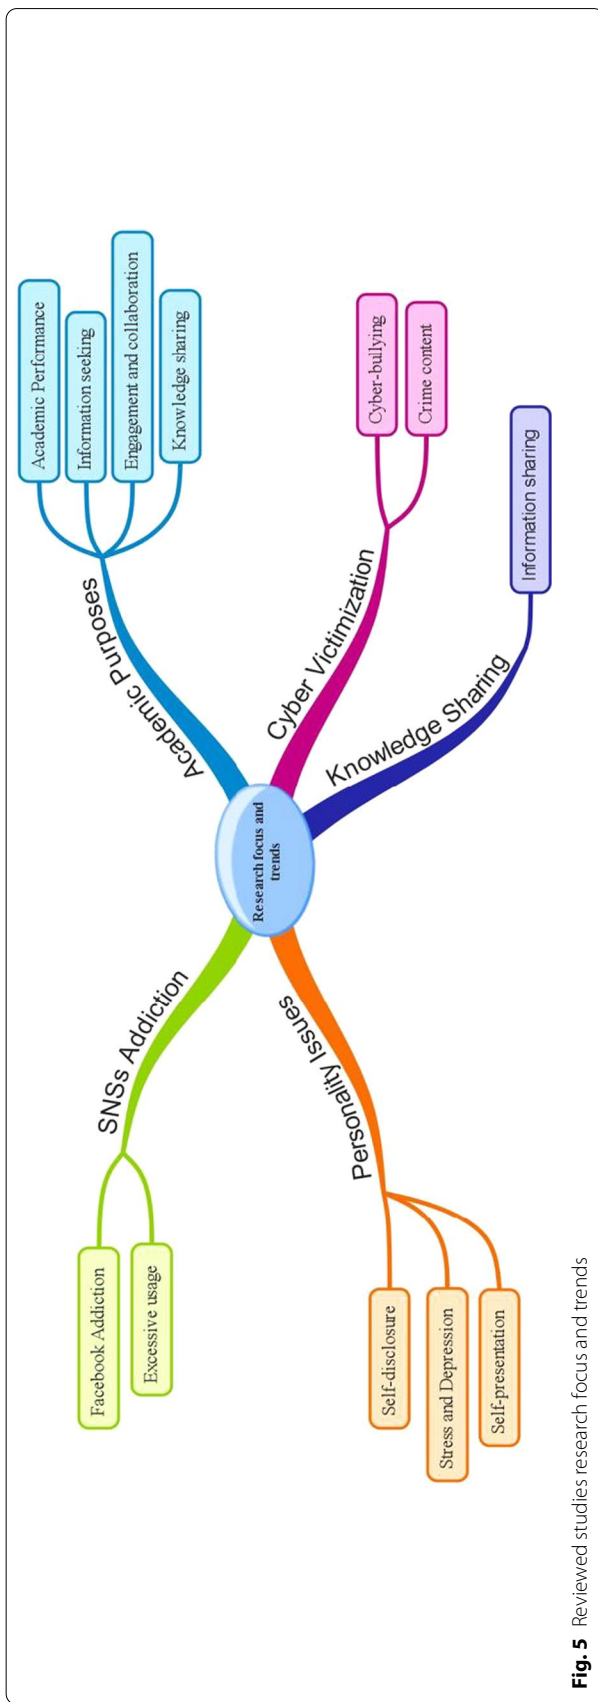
Research focus and trends

Academic Purposes

Academic Performance

Information seeking

Engagement and collaboration

Knowledge sharing

Cyber Victimization

Cyber-bullying

Crime content

Knowledge Sharing

Information sharing

SNSs Addiction

Facebook Addiction

Excessive usage

Personality Issues

Self-disclosure

Stress and Depression

Self-presentation

Fig. 5 Reviewed studies research focus and trends